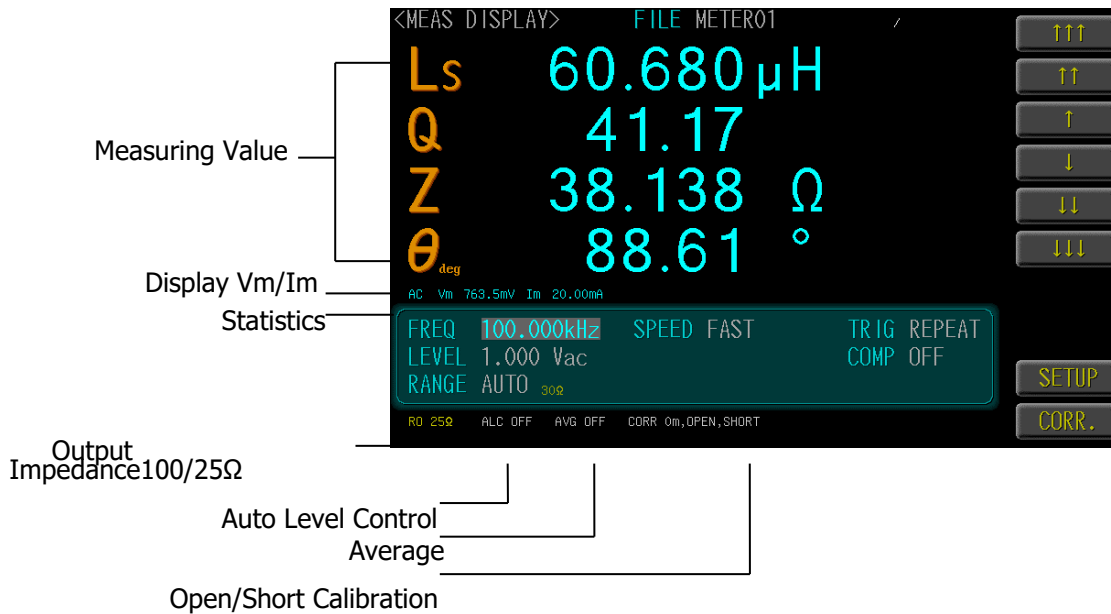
<MEAS DISPLAY> FILE METER01

↑↑↑
↑↑
↑
↓
↓↓
↓↓↓

Ls 60.680μH
Q 41.17
Z 38.138 Ω
θ deg 88.61 °

Measuring Value

Display Vm/Im
AC Vm 763.5mV Im 20.00mA

Statistics
FREQ 100.000kHz SPEED FAST TRIG REPEAT
LEVEL 1.000 Vac COMP OFF
RANGE AUTO 30Ω

SETUP
CORR.

Output Impedance100/25Ω
RO 25Ω ALC OFF AVG OFF CORR 0m,OPEN,SHORT

Auto Level Control
Average
Open/Short Calibration